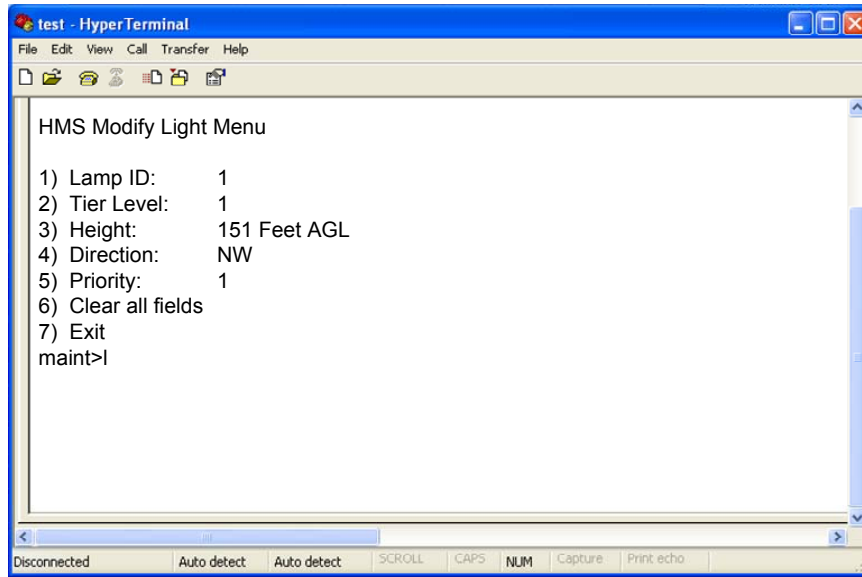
test - HyperTerminal

File Edit View Call Transfer Help

HMS Modify Light Menu

1) Lamp ID: 1
2) Tier Level: 1
3) Height: 151 Feet AGL
4) Direction: NW
5) Priority: 1
6) Clear all fields
7) Exit
maint>l

Disconnected | Auto detect | Auto detect | SCROLL | CAPS | NUM | Capture | Print echo